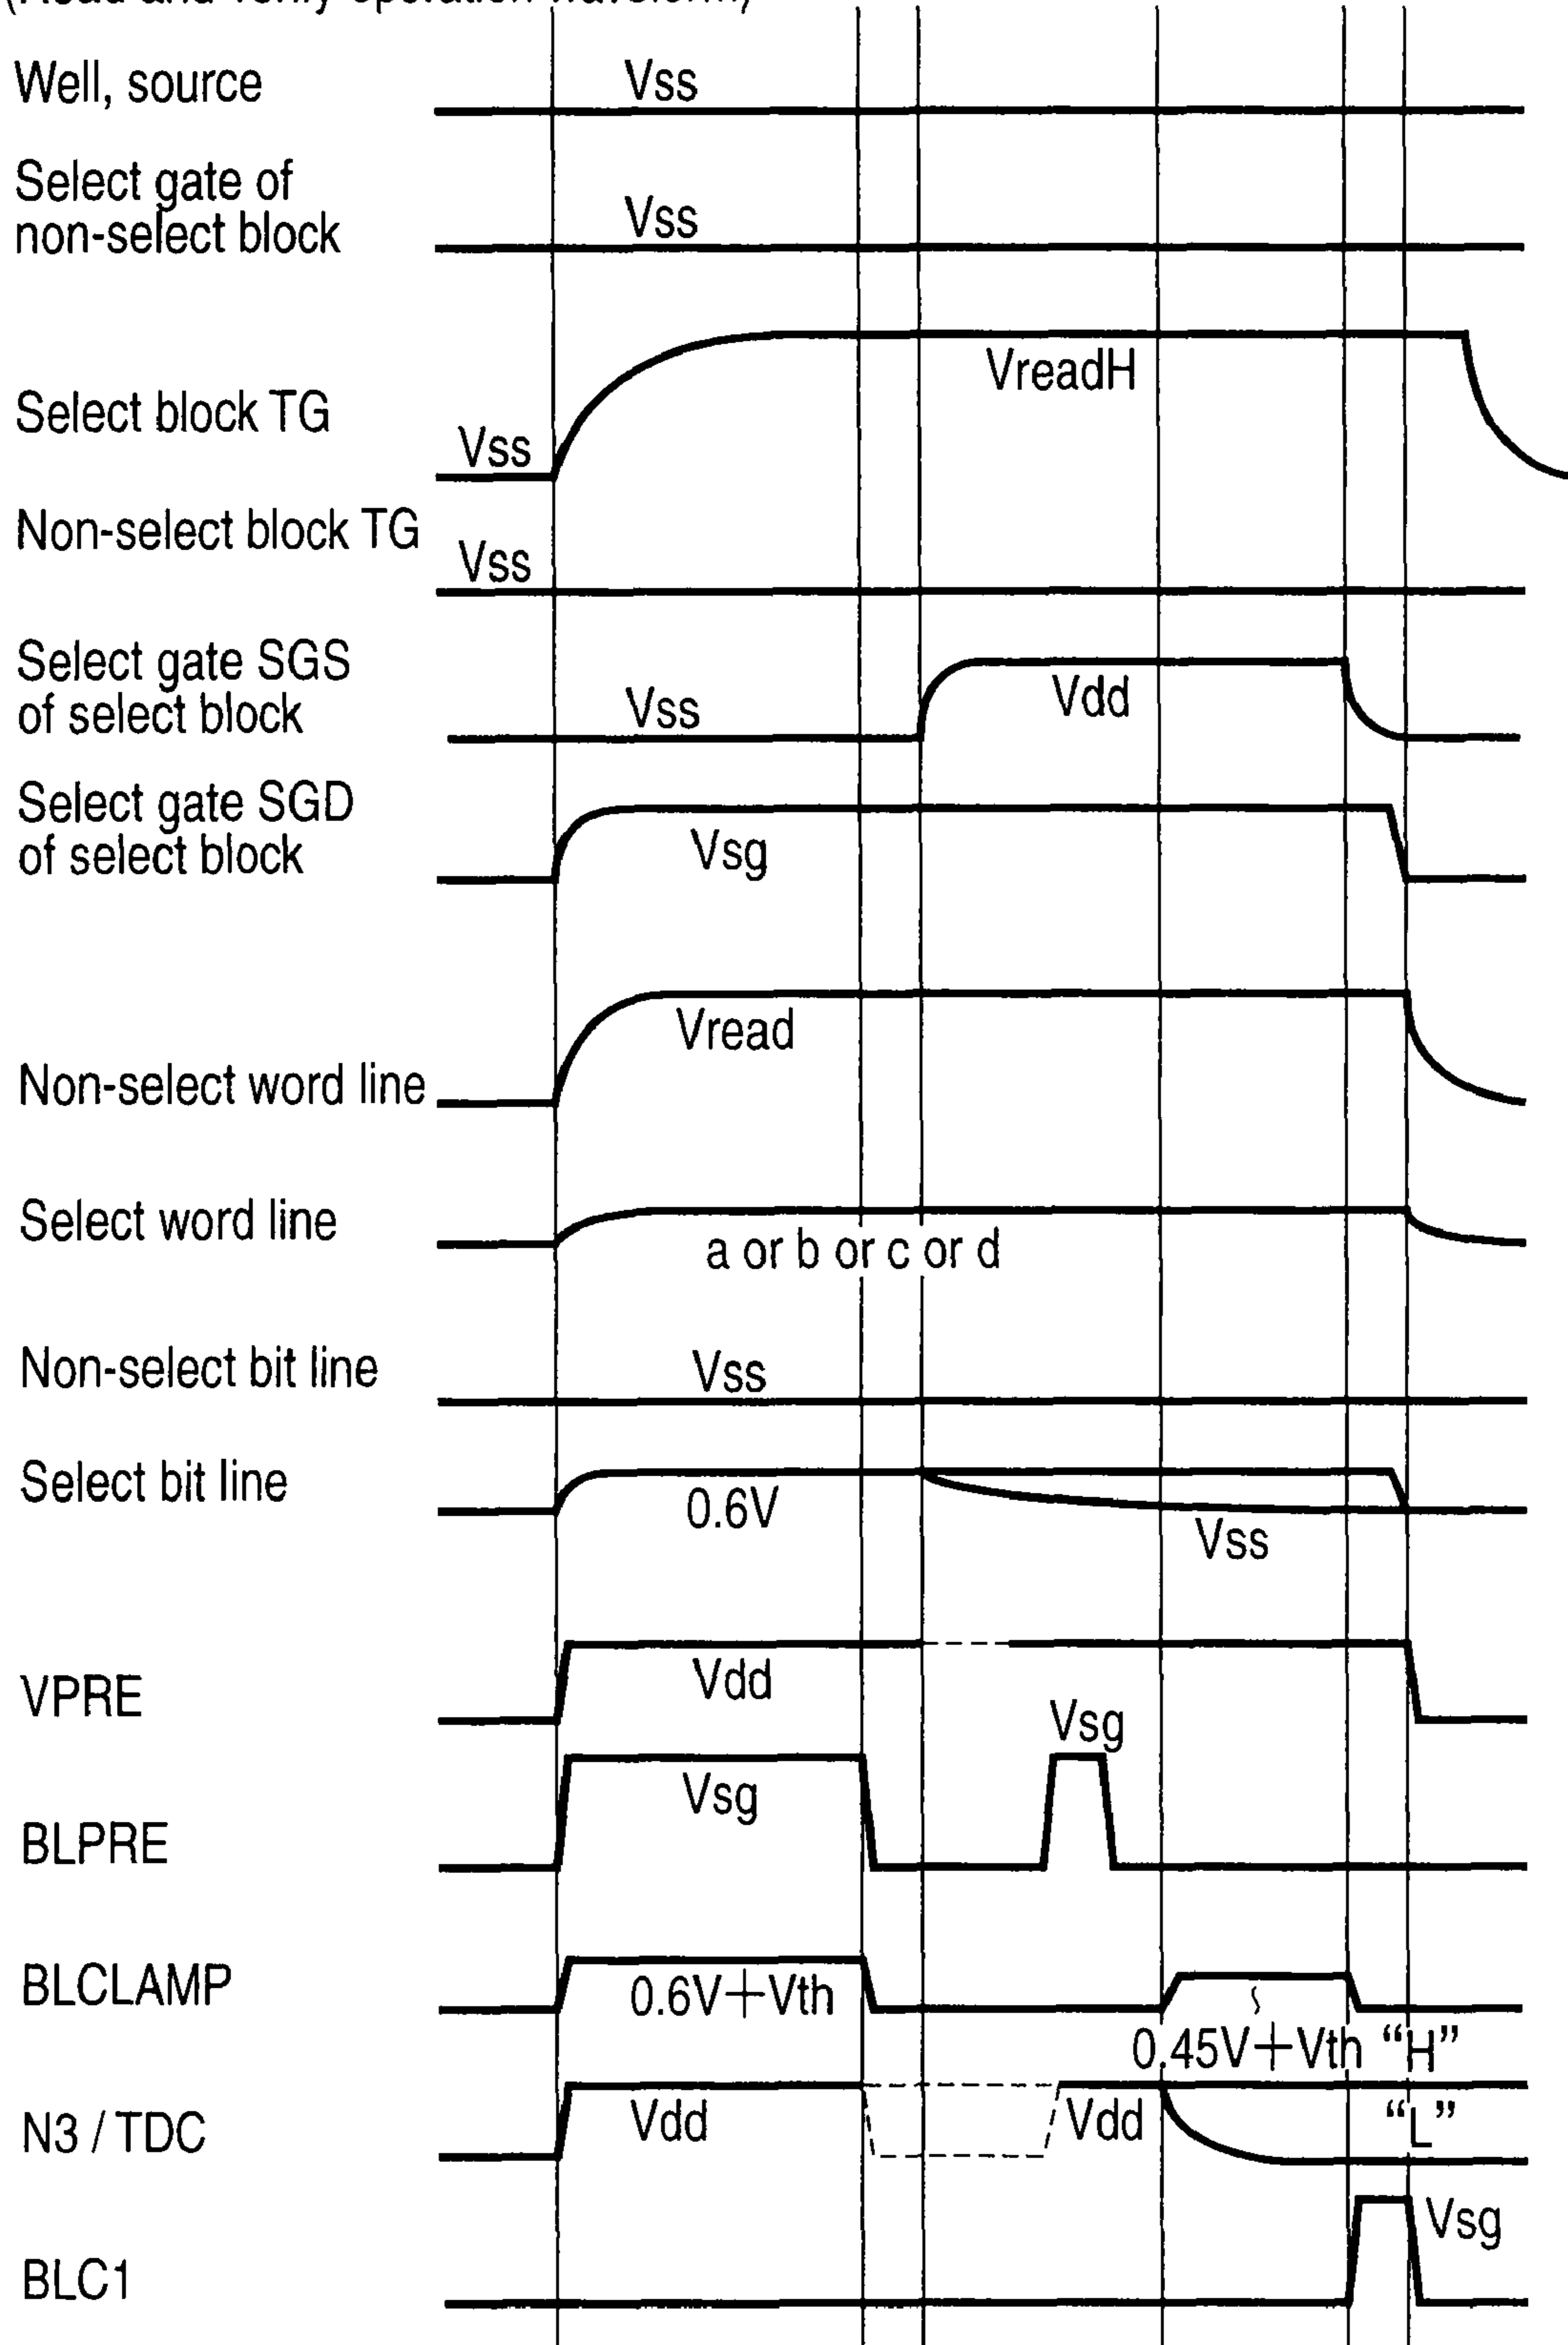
(Read and verify operation waveform)

Well, source
Vss

Select gate of non-select block
Vss

Select block TG
Vss
VreadH

Non-select block TG
Vss

Select gate SGS of select block
Vss
Vdd

Select gate SGD of select block
Vsg

Non-select word line
Vread

Select word line
a or b or c or d

Non-select bit line
Vss

Select bit line
0.6V
Vss

VPRE
Vdd

BLPRE
Vsg
Vsg

BLCLAMP
0.6V+Vth
0.45V+Vth

N3 / TDC
Vdd
Vdd
"H"
"L"

BLC1
Vsg